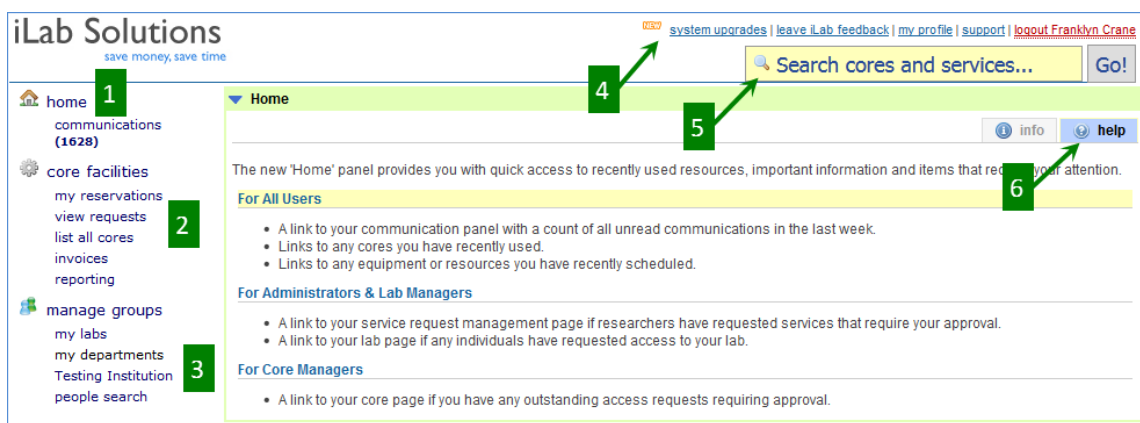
iLab Solutions
save money, save time

NEW system upgrades | leave iLab feedback | my profile | support | logout Franklyn Crane

Search cores and services... Go!

home 1
communications (1628)

core facilities
my reservations
view requests
list all cores
invoices
reporting
2

manage groups
my labs
my departments
Testing Institution
people search
3

4

Home

5

info help

6

The new 'Home' panel provides you with quick access to recently used resources, important information and items that req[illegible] your attention.

For All Users
- A link to your communication panel with a count of all unread communications in the last week.
- Links to any cores you have recently used.
- Links to any equipment or resources you have recently scheduled.

For Administrators & Lab Managers
- A link to your service request management page if researchers have requested services that require your approval.
- A link to your lab page if any individuals have requested access to your lab.

For Core Managers
- A link to your core page if you have any outstanding access requests requiring approval.